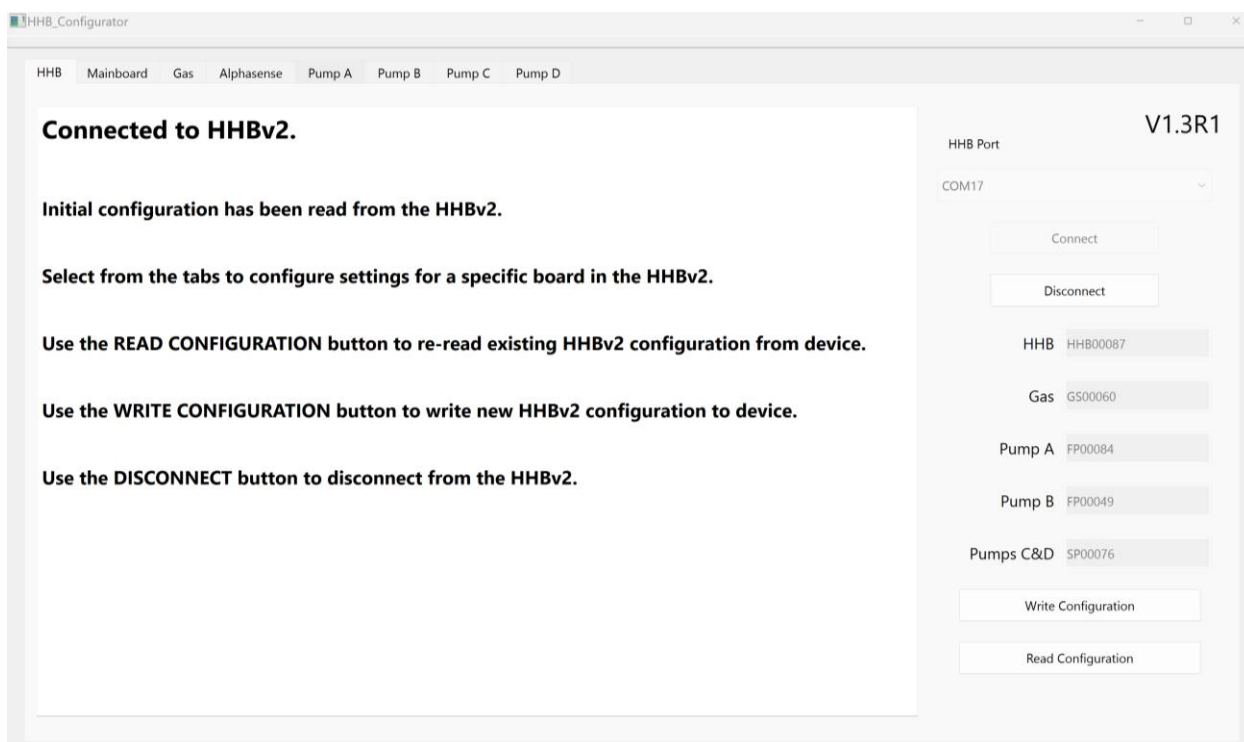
HHB_Configurator

HHB Mainboard Gas Alphasense Pump A Pump B Pump C Pump D

Connected to HHBv2.

Initial configuration has been read from the HHBv2.

Select from the tabs to configure settings for a specific board in the HHBv2.

Use the READ CONFIGURATION button to re-read existing HHBv2 configuration from device.

Use the WRITE CONFIGURATION button to write new HHBv2 configuration to device.

Use the DISCONNECT button to disconnect from the HHBv2.

V1.3R1

HHB Port

COM17

Connect

Disconnect

HHB HHB00087

Gas GS00060

Pump A FP00084

Pump B FP00049

Pumps C&D SP00076

Write Configuration

Read Configuration